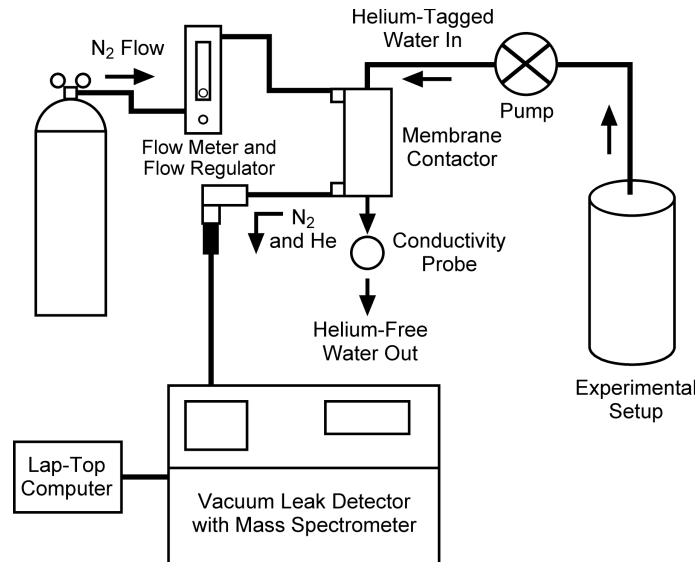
$N_2$ Flow

Helium-Tagged Water In

Pump

Membrane Contactor

Flow Meter and Flow Regulator

$N_2$ and He

Conductivity Probe

Helium-Free Water Out

Experimental Setup

Lap-Top Computer

Vacuum Leak Detector with Mass Spectrometer